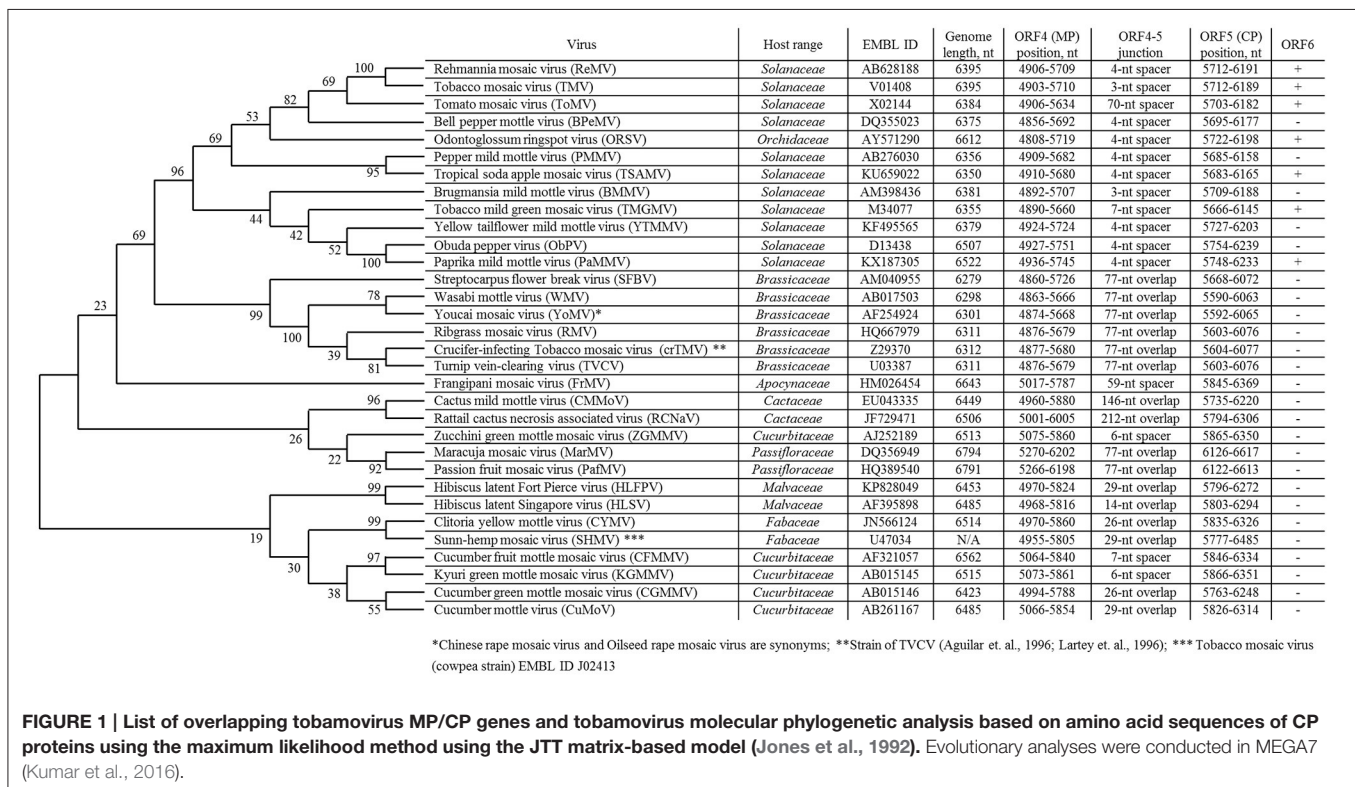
100
69
82
53
69
95
96
44
42
52
100
69
78
99
100
39
81
23
96
26
22
92
99
99
19
30
97
38
55

| Virus | Host range | EMBL ID | Genome length, nt | ORF4 (MP) position, nt | ORF4-5 junction | ORF5 (CP) position, nt | ORF6 |
|---|---|---|---|---|---|---|---|
| Rehmannia mosaic virus (ReMV) | *Solanaceae* | AB628188 | 6395 | 4906-5709 | 4-nt spacer | 5712-6191 | + |
| Tobacco mosaic virus (TMV) | *Solanaceae* | V01408 | 6395 | 4903-5710 | 3-nt spacer | 5712-6189 | + |
| Tomato mosaic virus (ToMV) | *Solanaceae* | X02144 | 6384 | 4906-5634 | 70-nt spacer | 5703-6182 | + |
| Bell pepper mottle virus (BPeMV) | *Solanaceae* | DQ355023 | 6375 | 4856-5692 | 4-nt spacer | 5695-6177 | - |
| Odontoglossum ringspot virus (ORSV) | *Orchidaceae* | AY571290 | 6612 | 4808-5719 | 4-nt spacer | 5722-6198 | + |
| Pepper mild mottle virus (PMMV) | *Solanaceae* | AB276030 | 6356 | 4909-5682 | 4-nt spacer | 5685-6158 | - |
| Tropical soda apple mosaic virus (TSAMV) | *Solanaceae* | KU659022 | 6350 | 4910-5680 | 4-nt spacer | 5683-6165 | + |
| Brugmansia mild mottle virus (BMMV) | *Solanaceae* | AM398436 | 6381 | 4892-5707 | 3-nt spacer | 5709-6188 | - |
| Tobacco mild green mosaic virus (TMGMV) | *Solanaceae* | M34077 | 6355 | 4890-5660 | 7-nt spacer | 5666-6145 | + |
| Yellow tailflower mild mottle virus (YTMMV) | *Solanaceae* | KF495565 | 6379 | 4924-5724 | 4-nt spacer | 5727-6203 | - |
| Obuda pepper virus (ObPV) | *Solanaceae* | D13438 | 6507 | 4927-5751 | 4-nt spacer | 5754-6239 | - |
| Paprika mild mottle virus (PaMMV) | *Solanaceae* | KX187305 | 6522 | 4936-5745 | 4-nt spacer | 5748-6233 | + |
| Streptocarpus flower break virus (SFBV) | *Brassicaceae* | AM040955 | 6279 | 4860-5726 | 77-nt overlap | 5668-6072 | - |
| Wasabi mottle virus (WMV) | *Brassicaceae* | AB017503 | 6298 | 4863-5666 | 77-nt overlap | 5590-6063 | - |
| Youcai mosaic virus (YoMV)* | *Brassicaceae* | AF254924 | 6301 | 4874-5668 | 77-nt overlap | 5592-6065 | - |
| Ribgrass mosaic virus (RMV) | *Brassicaceae* | HQ667979 | 6311 | 4876-5679 | 77-nt overlap | 5603-6076 | - |
| Crucifer-infecting Tobacco mosaic virus (crTMV) ** | *Brassicaceae* | Z29370 | 6312 | 4877-5680 | 77-nt overlap | 5604-6077 | - |
| Turnip vein-clearing virus (TVCV) | *Brassicaceae* | U03387 | 6311 | 4876-5679 | 77-nt overlap | 5603-6076 | - |
| Frangipani mosaic virus (FrMV) | *Apocynaceae* | HM026454 | 6643 | 5017-5787 | 59-nt spacer | 5845-6369 | - |
| Cactus mild mottle virus (CMMoV) | *Cactaceae* | EU043335 | 6449 | 4960-5880 | 146-nt overlap | 5735-6220 | - |
| Rattail cactus necrosis associated virus (RCNaV) | *Cactaceae* | JF729471 | 6506 | 5001-6005 | 212-nt overlap | 5794-6306 | - |
| Zucchini green mottle mosaic virus (ZGMMV) | *Cucurbitaceae* | AJ252189 | 6513 | 5075-5860 | 6-nt spacer | 5865-6350 | - |
| Maracuja mosaic virus (MarMV) | *Passifloraceae* | DQ356949 | 6794 | 5270-6202 | 77-nt overlap | 6126-6617 | - |
| Passion fruit mosaic virus (PafMV) | *Passifloraceae* | HQ389540 | 6791 | 5266-6198 | 77-nt overlap | 6122-6613 | - |
| Hibiscus latent Fort Pierce virus (HLFPV) | *Malvaceae* | KP828049 | 6453 | 4970-5824 | 29-nt overlap | 5796-6272 | - |
| Hibiscus latent Singapore virus (HLSV) | *Malvaceae* | AF395898 | 6485 | 4968-5816 | 14-nt overlap | 5803-6294 | - |
| Clitoria yellow mottle virus (CYMV) | *Fabaceae* | JN566124 | 6514 | 4970-5860 | 26-nt overlap | 5835-6326 | - |
| Sunn-hemp mosaic virus (SHMV) *** | *Fabaceae* | U47034 | N/A | 4955-5805 | 29-nt overlap | 5777-6485 | - |
| Cucumber fruit mottle mosaic virus (CFMMV) | *Cucurbitaceae* | AF321057 | 6562 | 5064-5840 | 7-nt spacer | 5846-6334 | - |
| Kyuri green mottle mosaic virus (KGMMV) | *Cucurbitaceae* | AB015145 | 6515 | 5073-5861 | 6-nt spacer | 5866-6351 | - |
| Cucumber green mottle mosaic virus (CGMMV) | *Cucurbitaceae* | AB015146 | 6423 | 4979-5788 | 26-nt overlap | 5763-6248 | - |
| Cucumber mottle virus (CuMoV) | *Cucurbitaceae* | AB261167 | 6485 | 5066-5854 | 29-nt overlap | 5826-6314 | - |

*Chinese rape mosaic virus and Oilseed rape mosaic virus are synonyms; **Strain of TVCV (Aguilar et. al., 1996; Lartey et. al., 1996); *** Tobacco mosaic virus (cowpea strain) EMBL ID J02413

**FIGURE 1 | List of overlapping tobamovirus MP/CP genes and tobamovirus molecular phylogenetic analysis based on amino acid sequences of CP proteins using the maximum likelihood method using the JTT matrix-based model (Jones et al., 1992).** Evolutionary analyses were conducted in MEGA7 (Kumar et al., 2016).